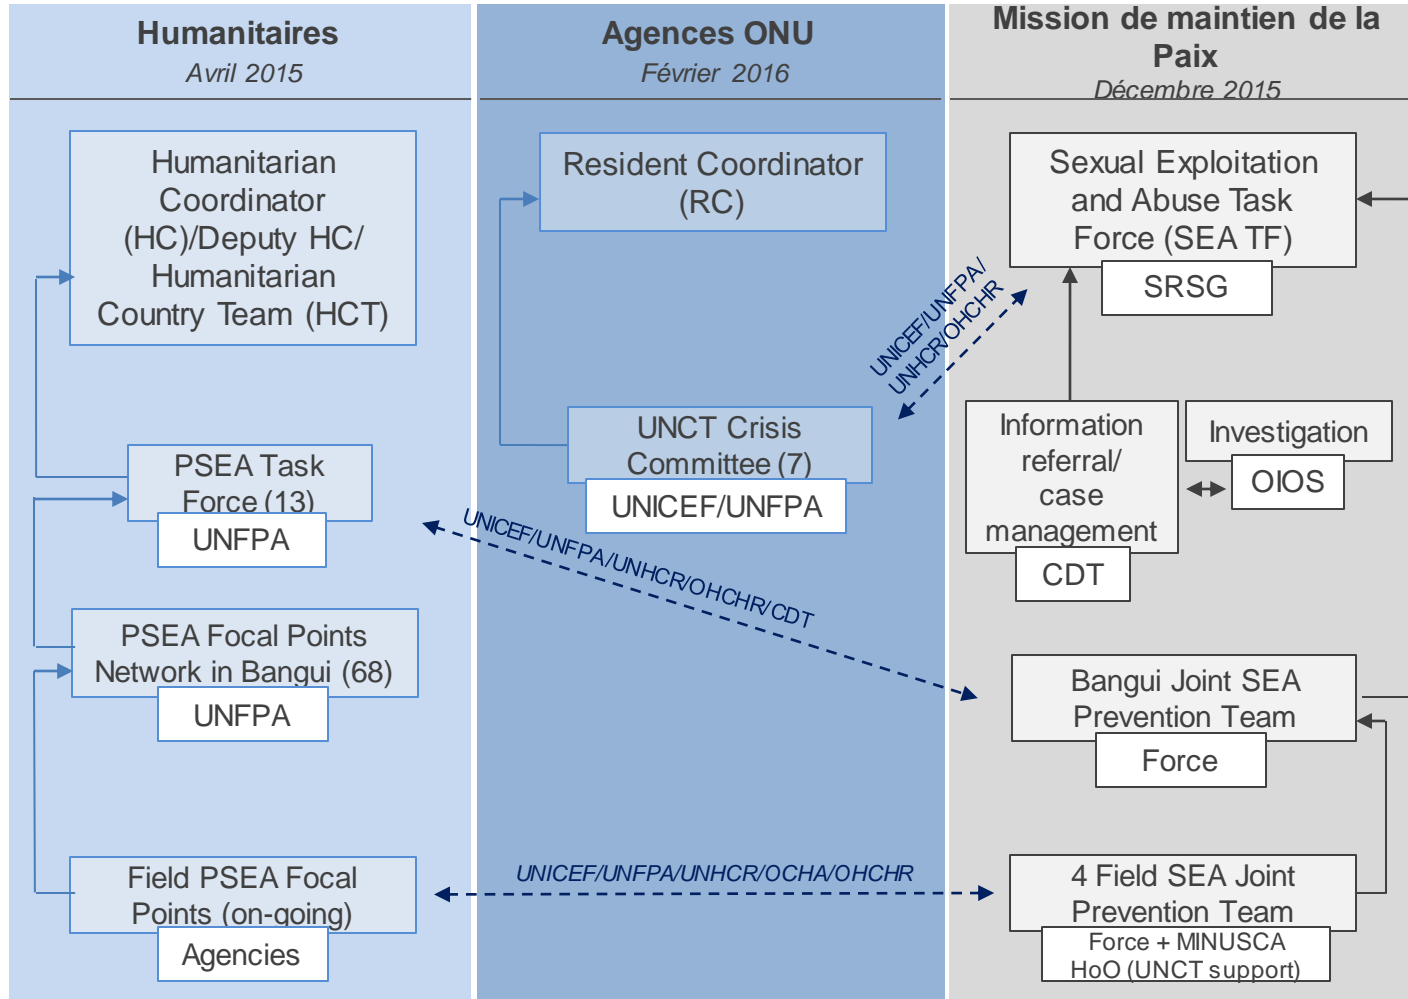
Humanitaires
Avril 2015

Agences ONU
Février 2016

Mission de maintien de la Paix
Décembre 2015

Humanitarian Coordinator (HC)/Deputy HC/ Humanitarian Country Team (HCT)

Resident Coordinator (RC)

Sexual Exploitation and Abuse Task Force (SEA TF)

SRSG

UNICEF/UNFPA/ UNHCR/OHCHR

UNCT Crisis Committee (7)

UNICEF/UNFPA

Information referral/ case management

CDT

Investigation

OIOS

PSEA Task Force (13)

UNFPA

UNICEF/UNFPA/UNHCR/OHCHR/CDT

PSEA Focal Points Network in Bangui (68)

UNFPA

Bangui Joint SEA Prevention Team

Force

Field PSEA Focal Points (on-going)

Agencies

UNICEF/UNFPA/UNHCR/OCHA/OHCHR

4 Field SEA Joint Prevention Team

Force + MINUSCA HoO (UNCT support)